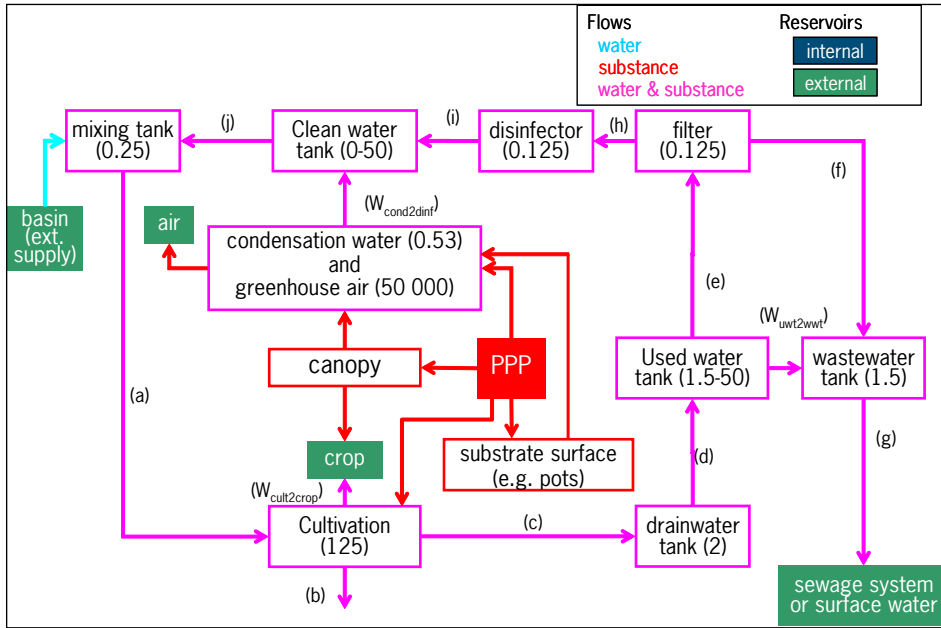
Flows
water
substance
water & substance

Reservoirs
internal
external

mixing tank (0.25)
(j)
Clean water tank (0-50)
(i)
disinfector (0.125)
(h)
filter (0.125)
(f)
basin (ext. supply)
air
$(W_{cond2dinf})$
condensation water (0.53) and greenhouse air (50 000)
(e)
$(W_{uwt2wwt})$
canopy
PPP
Used water tank (1.5-50)
wastewater tank (1.5)
(a)
crop
substrate surface (e.g. pots)
(d)
(g)
$(W_{cult2crop})$
Cultivation (125)
(c)
drainwater tank (2)
(b)
sewage system or surface water